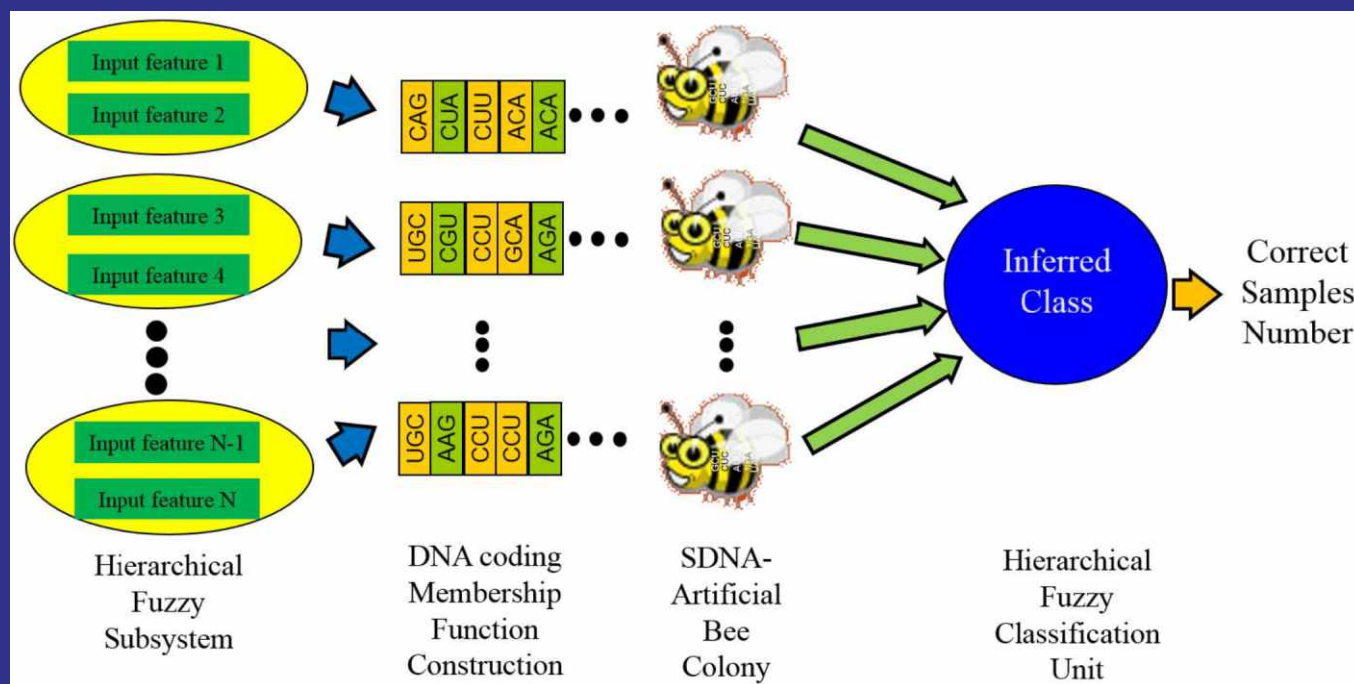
Input feature 1

Input feature 2

CAG CUA CUU ACA ACA

Input feature 3

Input feature 4

UGC CGU CCU GCA AGA

Input feature N-1

Input feature N

UGC AAG CCU CCU AGA

Inferred Class

Correct Samples Number

Hierarchical Fuzzy Subsystem

DNA coding Membership Function Construction

SDNA-Artificial Bee Colony

Hierarchical Fuzzy Classification Unit